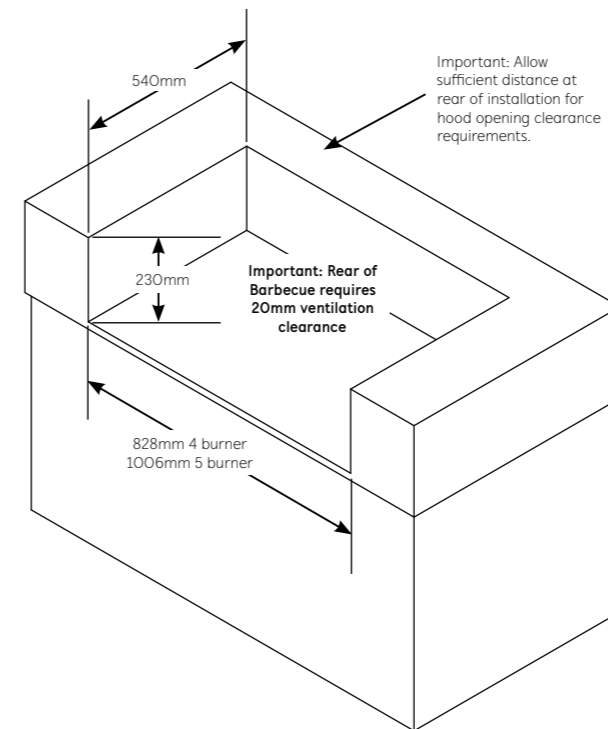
540mm

Important: Allow sufficient distance at rear of installation for hood opening clearance requirements.

230mm

Important: Rear of Barbecue requires 20mm ventilation clearance

828mm 4 burner
1006mm 5 burner